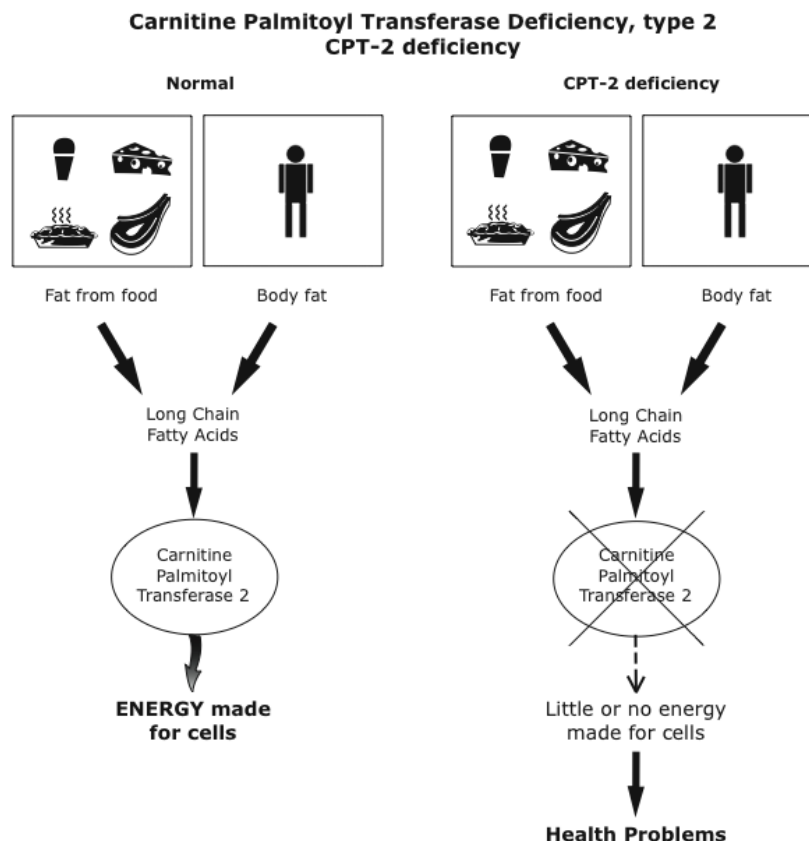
Carnitine Palmitoyl Transferase Deficiency, type 2
CPT-2 deficiency

Normal

Fat from food

Body fat

Long Chain Fatty Acids

Carnitine Palmitoyl Transferase 2

ENERGY made for cells

CPT-2 deficiency

Fat from food

Body fat

Long Chain Fatty Acids

Carnitine Palmitoyl Transferase 2

Little or no energy made for cells

Health Problems